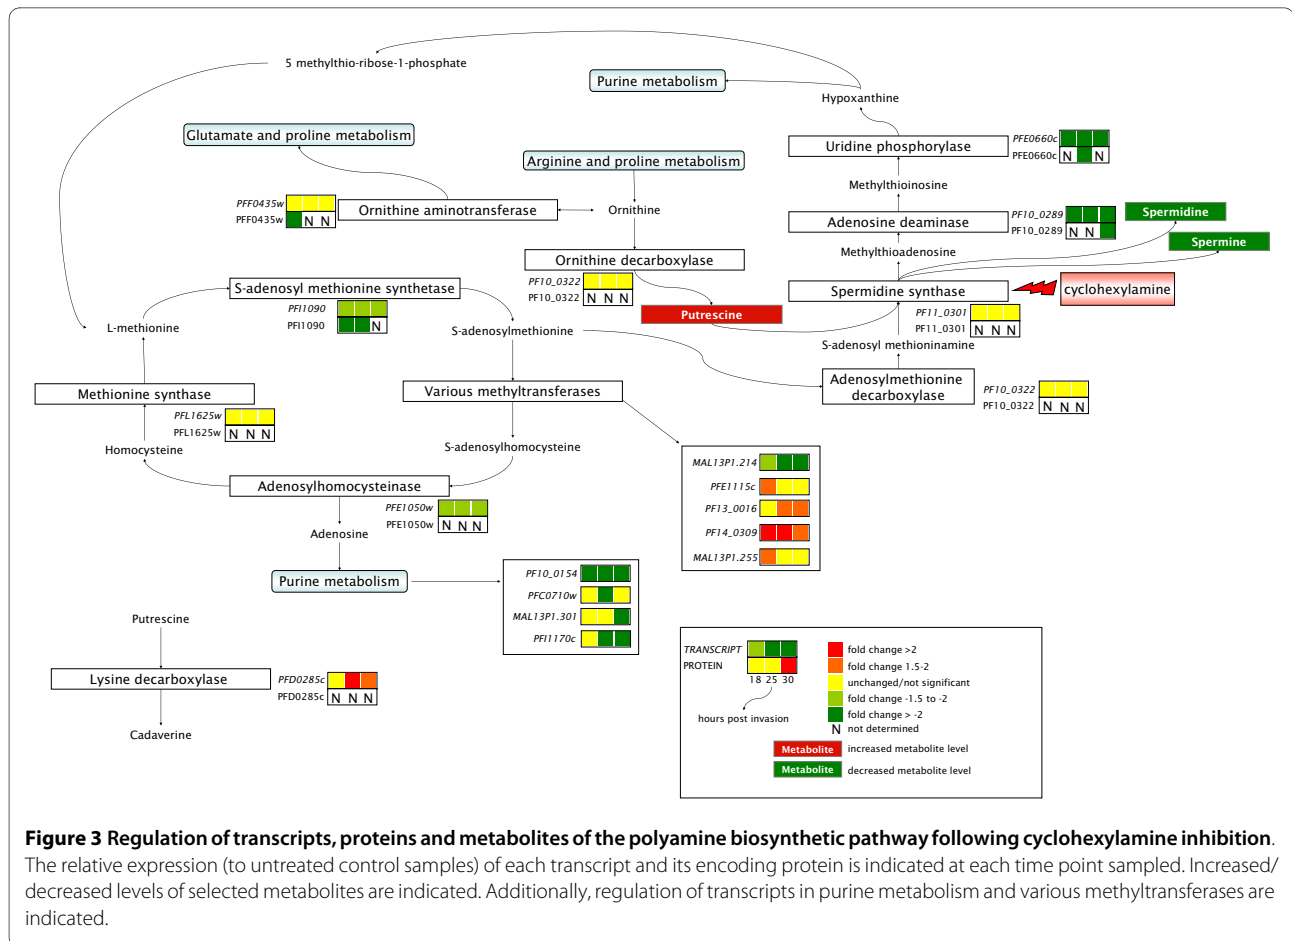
5 methylthio-ribose-1-phosphate

Purine metabolism

Hypoxanthine

Glutamate and proline metabolism

Uridine phosphorylase
PFE0660c
PFE0660c N N

Arginine and proline metabolism

Methylthioinosine

PFF0435w
PFF0435w N N
Ornithine aminotransferase
Ornithine

Adenosine deaminase
PF10_0289
PF10_0289 N N

Spermidine

Spermine

Methylthioadenosine

Ornithine decarboxylase
PF10_0322
PF10_0322 N N N

S-adenosyl methionine synthetase
PFI1090
PFI1090 N

Spermidine synthase

cyclohexylamine

Putrescine

L-methionine

S-adenosylmethionine

PF11_0301
PF11_0301 N N N

S-adenosyl methioninamine

Methionine synthase
PFL1625w
PFL1625w N N N

Various methyltransferases

Adenosylmethionine decarboxylase
PF10_0322
PF10_0322 N N N

Homocysteine

S-adenosylhomocysteine

MAL13P1.214
PFE1115c
PF13_0016
PF14_0309
MAL13P1.255

Adenosylhomocysteinase
PFE1050w
PFE1050w N N N

Adenosine

Purine metabolism

PF10_0154
PFC0710w
MAL13P1.301
PFI1170c

Putrescine

Lysine decarboxylase
PFD0285c
PFD0285c N N N

Cadaverine

TRANSCRIPT
PROTEIN
18 25 30
hours post invasion

fold change >2
fold change 1.5-2
unchanged/not significant
fold change -1.5 to -2
fold change > -2
N not determined
Metabolite increased metabolite level
Metabolite decreased metabolite level

**Figure 3 Regulation of transcripts, proteins and metabolites of the polyamine biosynthetic pathway following cyclohexylamine inhibition**. The relative expression (to untreated control samples) of each transcript and its encoding protein is indicated at each time point sampled. Increased/decreased levels of selected metabolites are indicated. Additionally, regulation of transcripts in purine metabolism and various methyltransferases are indicated.